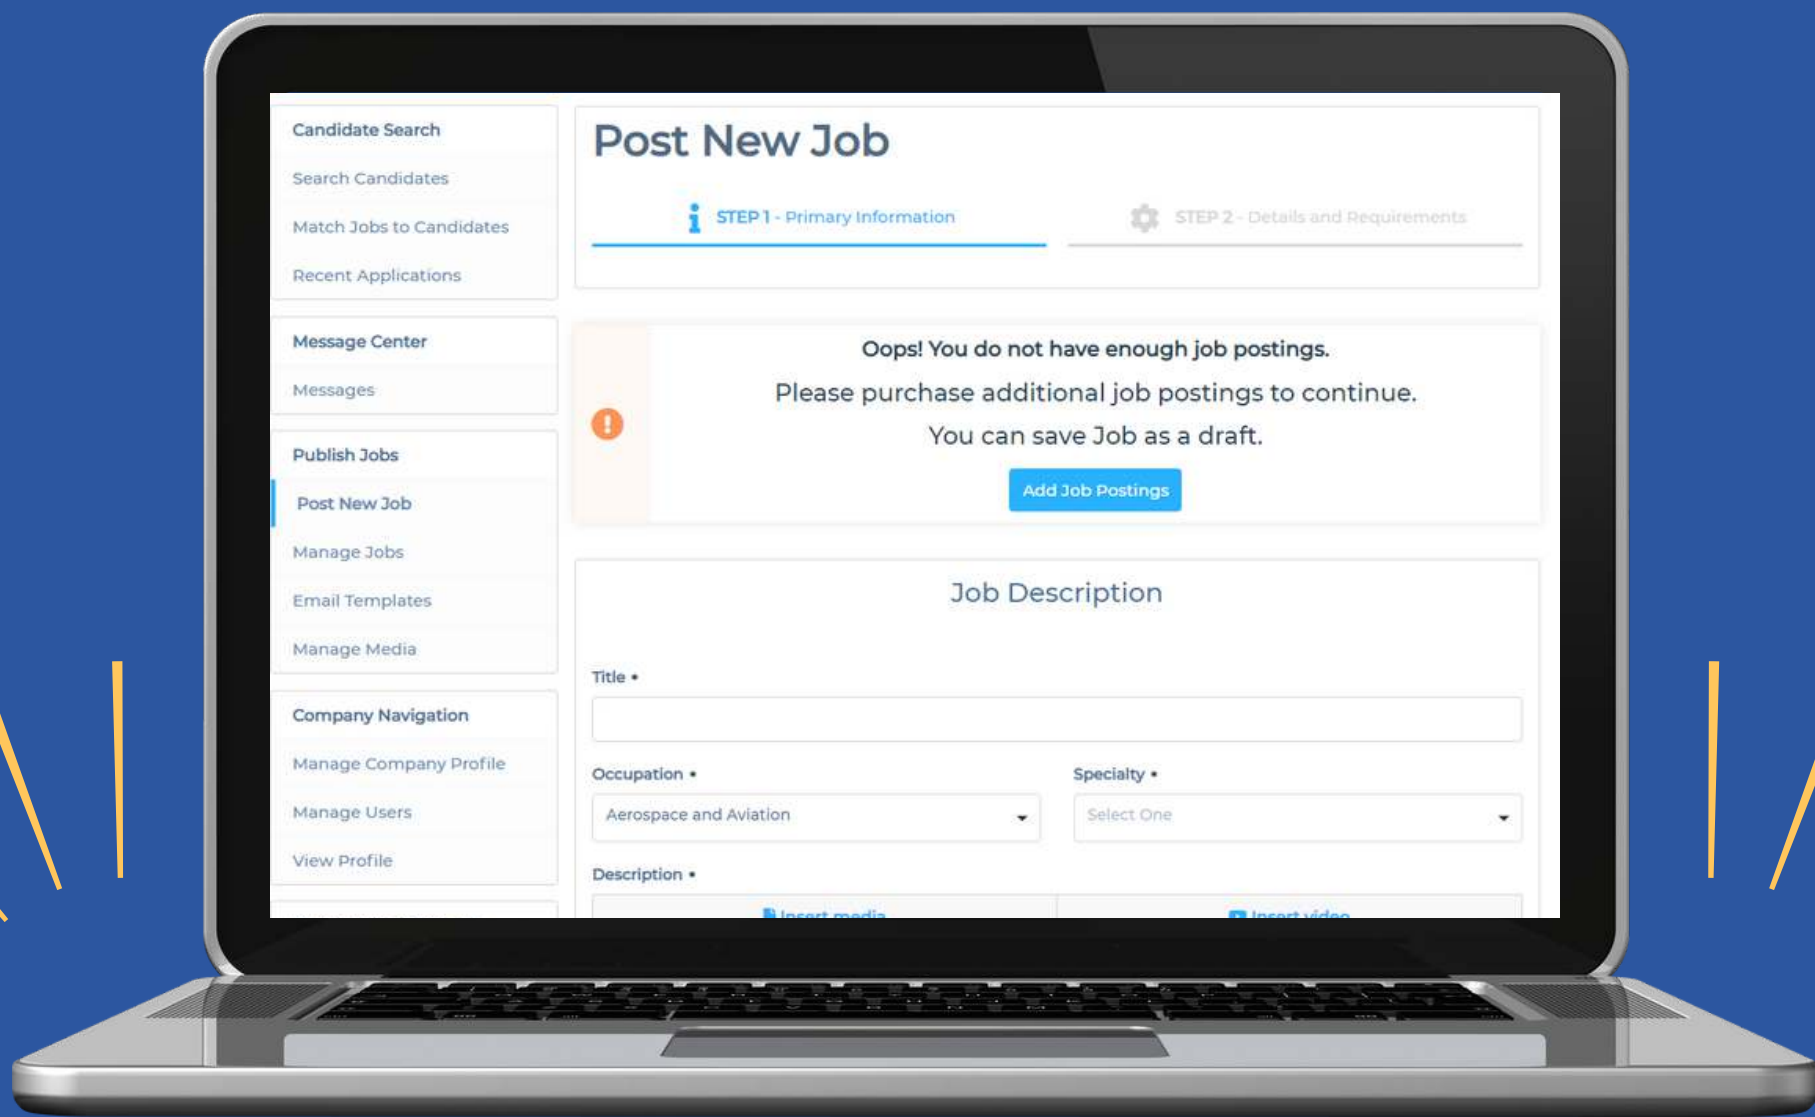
Candidate Search

Search Candidates

Match Jobs to Candidates

Recent Applications

Message Center

Messages

Publish Jobs

Post New Job

Manage Jobs

Email Templates

Manage Media

Company Navigation

Manage Company Profile

Manage Users

View Profile

Post New Job

STEP 1 - Primary Information

STEP 2 - Details and Requirements

Oops! You do not have enough job postings.

Please purchase additional job postings to continue.

You can save Job as a draft.

Add Job Postings

Job Description

Title •

Occupation •

Aerospace and Aviation

Specialty •

Select One

Description •

Insert media

Insert video